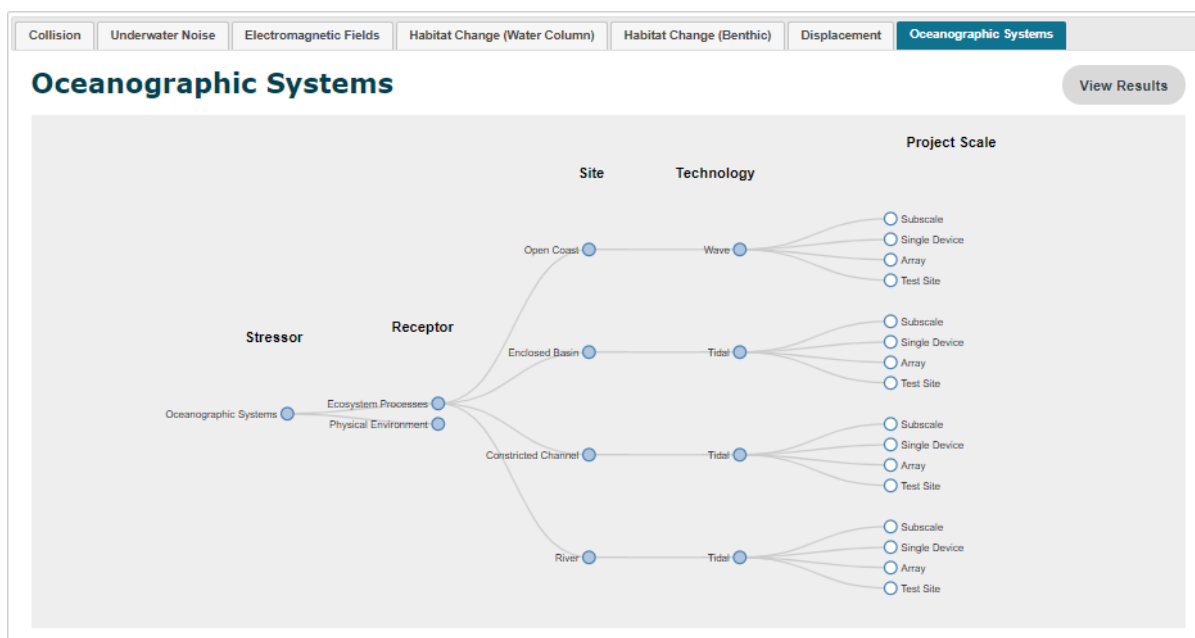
Collision | Underwater Noise | Electromagnetic Fields | Habitat Change (Water Column) | Habitat Change (Benthic) | Displacement | Oceanographic Systems

Oceanographic Systems

View Results

Project Scale

Site

Technology

Stressor

Receptor

Oceanographic Systems

Ecosystem Processes
Physical Environment

Open Coast
Enclosed Basin
Constricted Channel
River

Wave
Tidal
Tidal
Tidal

Subscale
Single Device
Array
Test Site

Subscale
Single Device
Array
Test Site

Subscale
Single Device
Array
Test Site

Subscale
Single Device
Array
Test Site